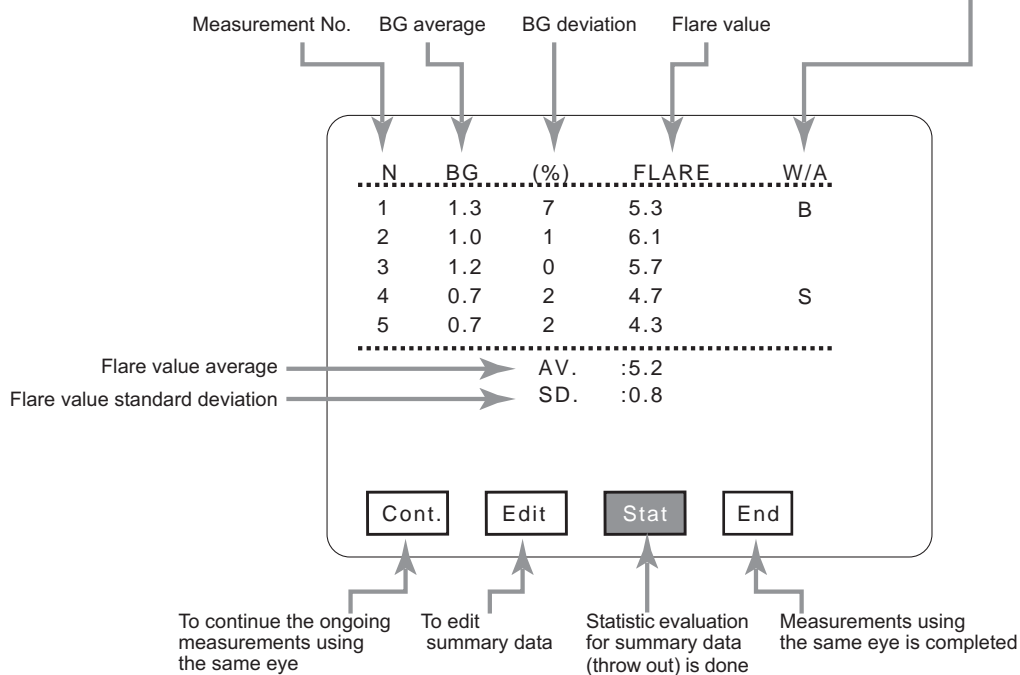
Measurement No.   BG average   BG deviation   Flare value

| N | BG | (%) | FLARE | W/A |
|---|---|---|---|---|
| 1 | 1.3 | 7 | 5.3 | B |
| 2 | 1.0 | 1 | 6.1 | |
| 3 | 1.2 | 0 | 5.7 | |
| 4 | 0.7 | 2 | 4.7 | S |
| 5 | 0.7 | 2 | 4.3 | |

Flare value average   AV. :5.2
Flare value standard deviation   SD. :0.8

Cont.   Edit   Stat   End

To continue the ongoing measurements using the same eye

To edit summary data

Statistic evaluation for summary data (throw out) is done

Measurements using the same eye is completed